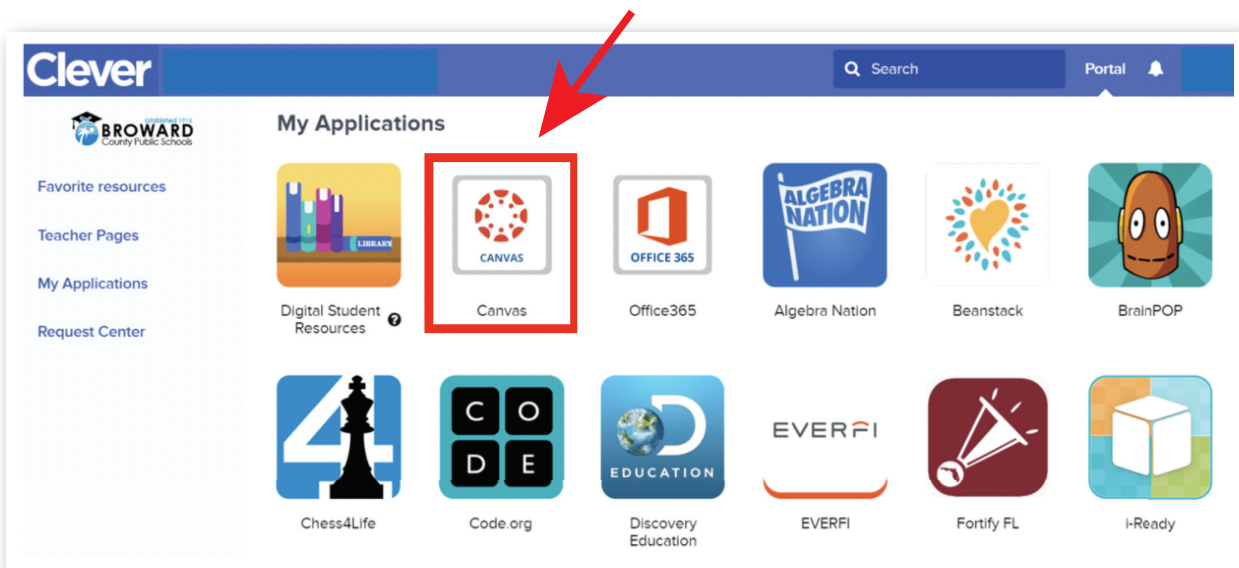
Clever

Search

Portal

established 1915
BROWARD
County Public Schools

Favorite resources

Teacher Pages

My Applications

Request Center

My Applications

LIBRARY

Digital Student Resources

CANVAS

Canvas

OFFICE 365

Office365

ALGEBRA NATION

Algebra Nation

Beanstack

BrainPOP

4

Chess4Life

C O
D E

Code.org

D
EDUCATION

Discovery Education

EVERFI

EVERFI

Fortify FL

i-Ready